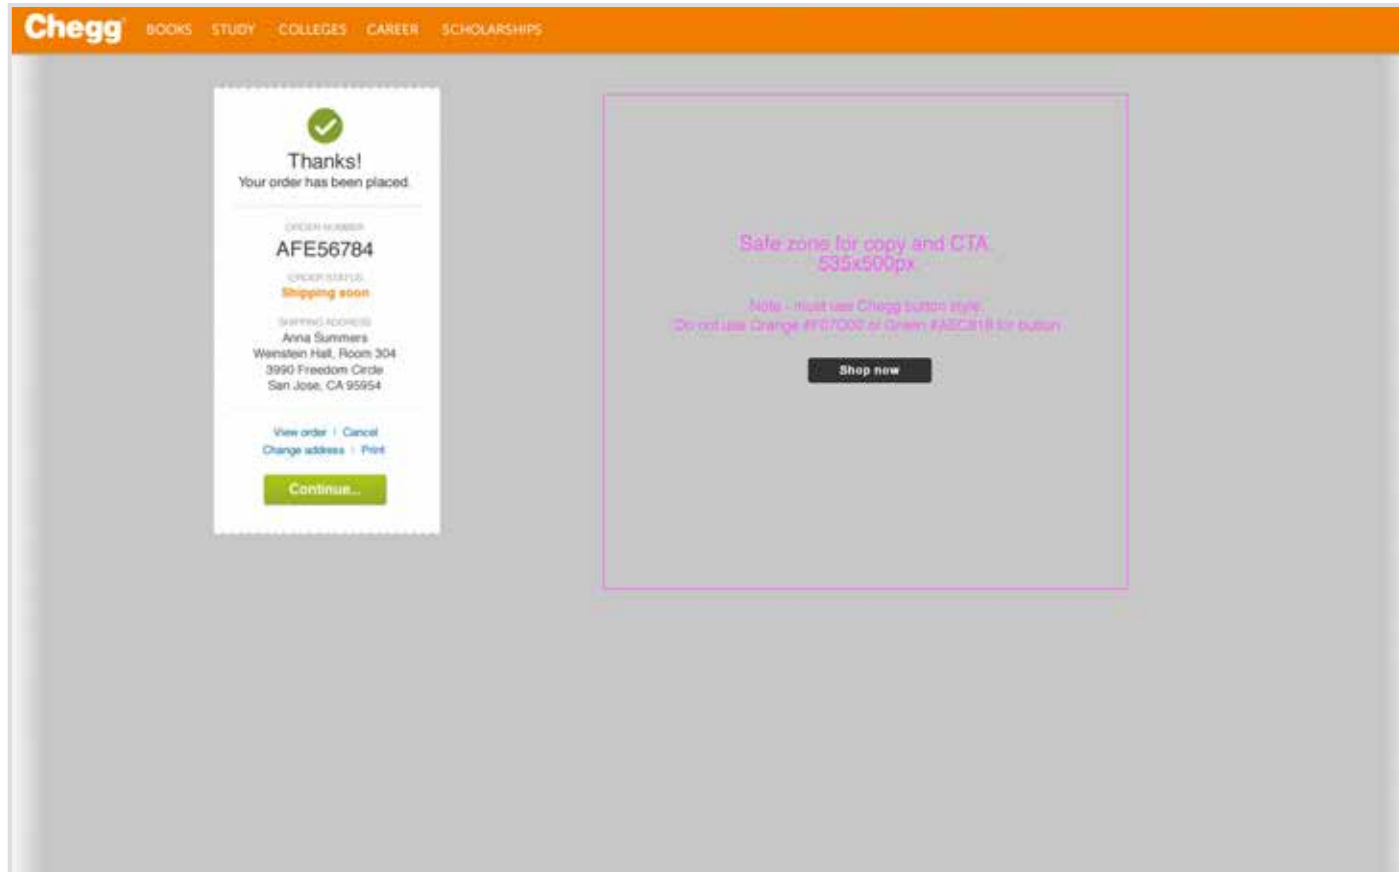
Chegg BOOKS STUDY COLLEGES CAREER SCHOLARSHIPS

Thanks!
Your order has been placed.

ORDER NUMBER
AFE56784
ORDER STATUS
Shipping soon
SHIPPING ADDRESS
Anna Summers
Weinstein Hall, Room 304
3990 Freedom Circle
San Jose, CA 95954

View order | Cancel
Change address | Print

Continue...

Safe zone for copy and CTA
535x500px

Note - must use Chegg button style.
Do not use Orange #F07D00 or Green #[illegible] for button

Shop now